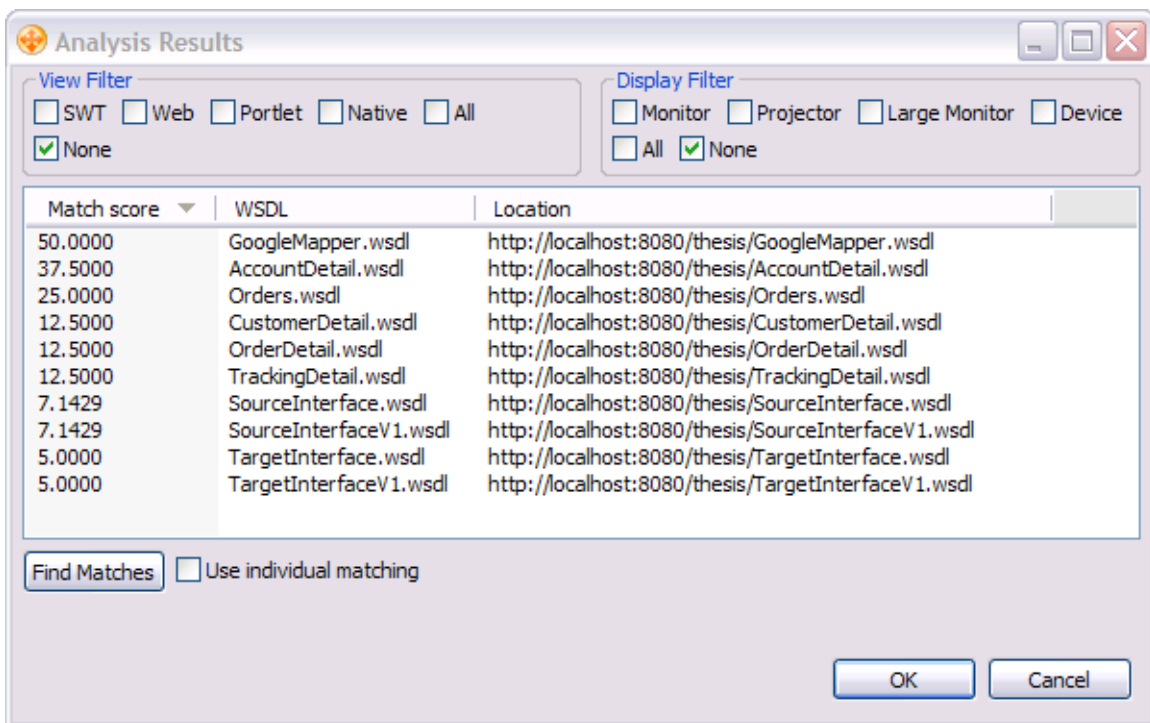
Analysis Results

View Filter
SWT Web Portlet Native All
None

Display Filter
Monitor Projector Large Monitor Device
All None

| Match score | WSDL | Location |
|---|---|---|
| 50.0000 | GoogleMapper.wsdl | http://localhost:8080/thesis/GoogleMapper.wsdl |
| 37.5000 | AccountDetail.wsdl | http://localhost:8080/thesis/AccountDetail.wsdl |
| 25.0000 | Orders.wsdl | http://localhost:8080/thesis/Orders.wsdl |
| 12.5000 | CustomerDetail.wsdl | http://localhost:8080/thesis/CustomerDetail.wsdl |
| 12.5000 | OrderDetail.wsdl | http://localhost:8080/thesis/OrderDetail.wsdl |
| 12.5000 | TrackingDetail.wsdl | http://localhost:8080/thesis/TrackingDetail.wsdl |
| 7.1429 | SourceInterface.wsdl | http://localhost:8080/thesis/SourceInterface.wsdl |
| 7.1429 | SourceInterfaceV1.wsdl | http://localhost:8080/thesis/SourceInterfaceV1.wsdl |
| 5.0000 | TargetInterface.wsdl | http://localhost:8080/thesis/TargetInterface.wsdl |
| 5.0000 | TargetInterfaceV1.wsdl | http://localhost:8080/thesis/TargetInterfaceV1.wsdl |

Find Matches
Use individual matching

OK
Cancel